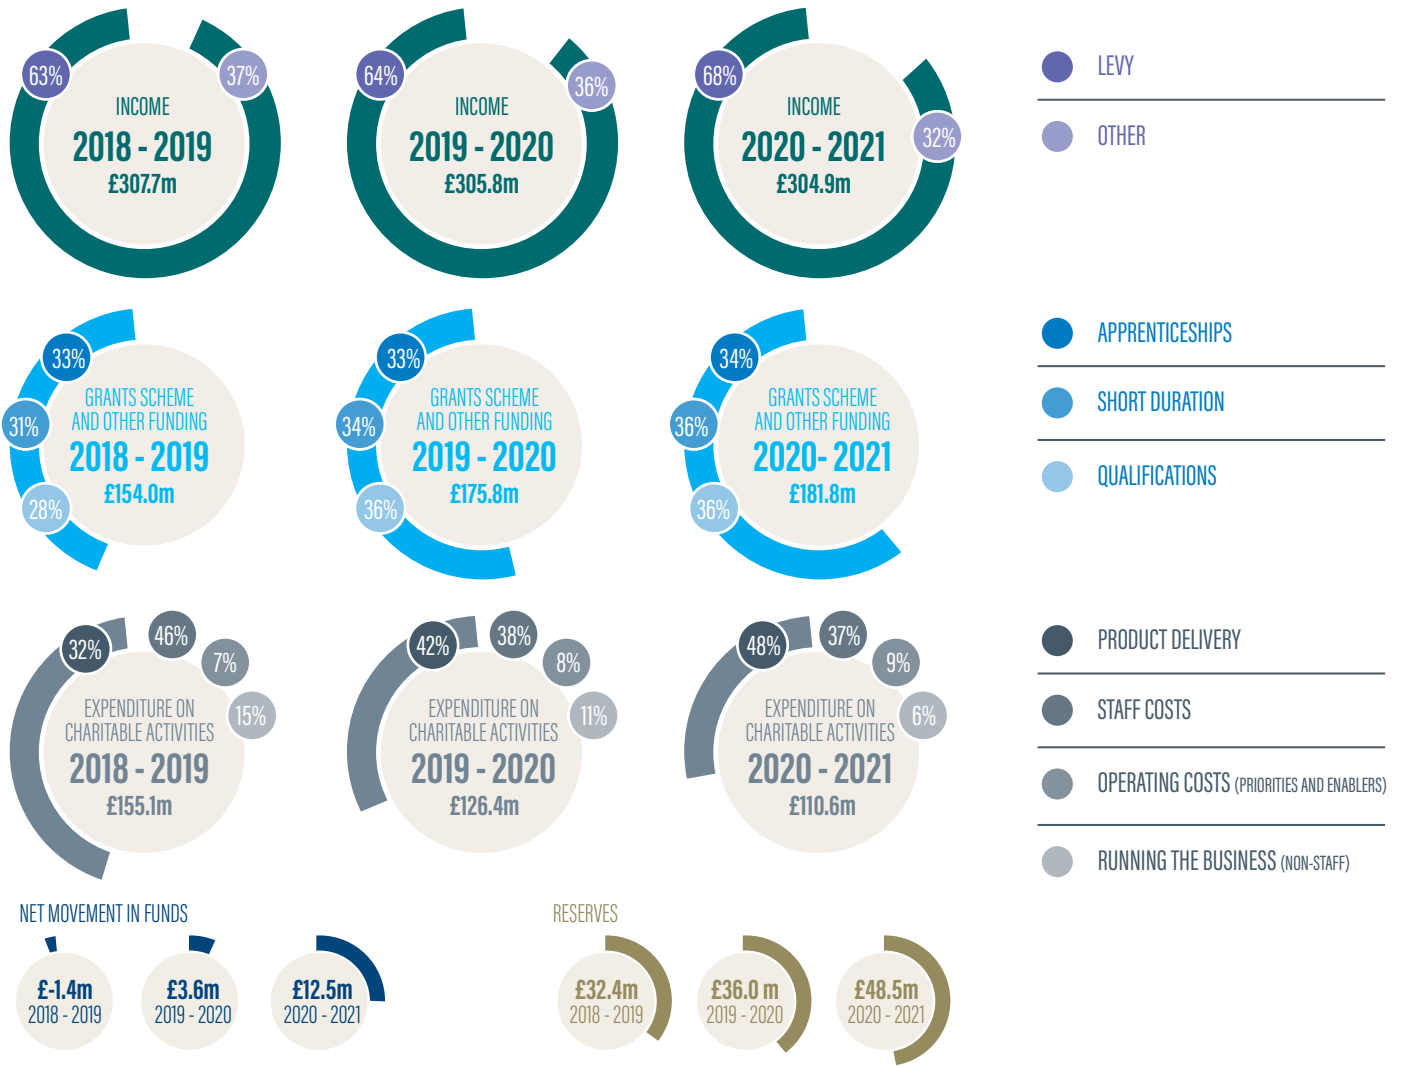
63% 37%
INCOME
2018 - 2019
£307.7m

64% 36%
INCOME
2019 - 2020
£305.8m

68% 32%
INCOME
2020 - 2021
£304.9m

LEVY
OTHER

33% 31% 28%
GRANTS SCHEME AND OTHER FUNDING
2018 - 2019
£154.0m

33% 34% 36%
GRANTS SCHEME AND OTHER FUNDING
2019 - 2020
£175.8m

34% 36% 36%
GRANTS SCHEME AND OTHER FUNDING
2020- 2021
£181.8m

APPRENTICESHIPS
SHORT DURATION
QUALIFICATIONS

32% 46% 7% 15%
EXPENDITURE ON CHARITABLE ACTIVITIES
2018 - 2019
£155.1m

42% 38% 8% 11%
EXPENDITURE ON CHARITABLE ACTIVITIES
2019 - 2020
£126.4m

48% 37% 9% 6%
EXPENDITURE ON CHARITABLE ACTIVITIES
2020 - 2021
£110.6m

PRODUCT DELIVERY
STAFF COSTS
OPERATING COSTS (PRIORITIES AND ENABLERS)
RUNNING THE BUSINESS (NON-STAFF)

NET MOVEMENT IN FUNDS
£-1.4m 2018 - 2019
£3.6m 2019 - 2020
£12.5m 2020 - 2021

RESERVES
£32.4m 2018 - 2019
£36.0 m 2019 - 2020
£48.5m 2020 - 2021